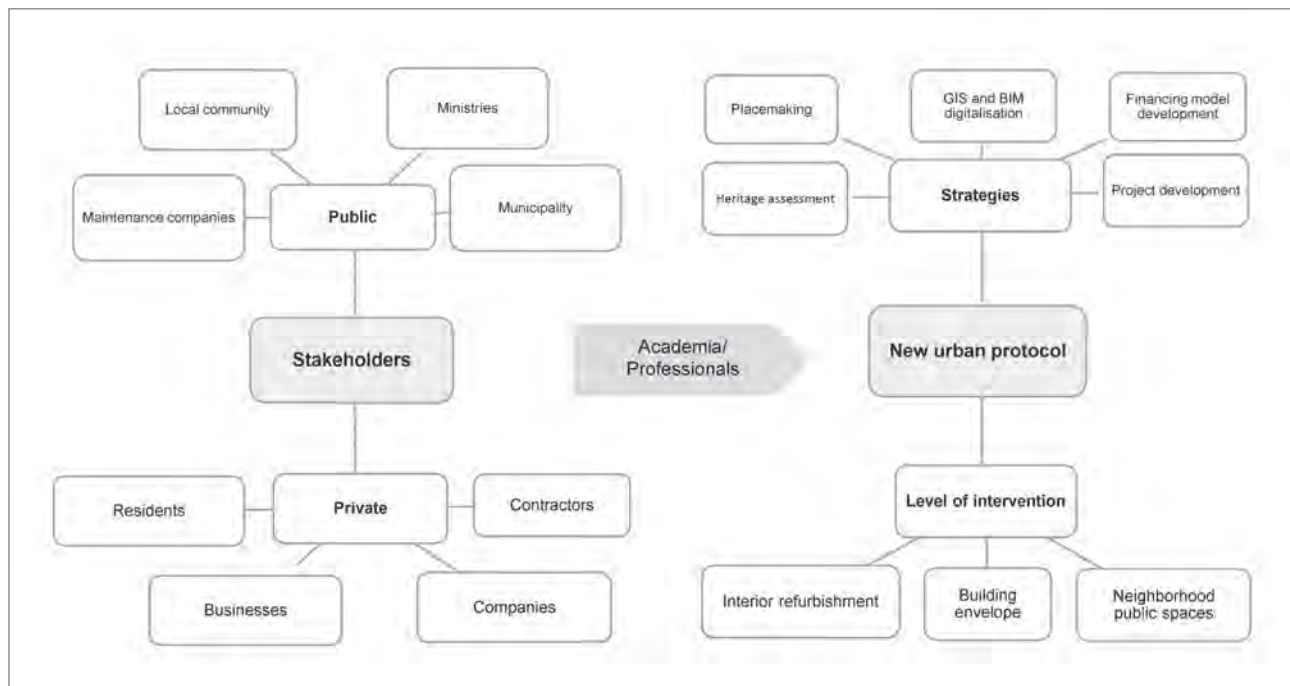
Local community

Ministries

Maintenance companies

Public

Municipality

Stakeholders

Residents

Private

Contractors

Businesses

Companies

Academia/ Professionals

Placemaking

GIS and BIM digitalisation

Financing model development

Heritage assessment

Strategies

Project development

New urban protocol

Level of intervention

Interior refurbishment

Building envelope

Neighborhood public spaces